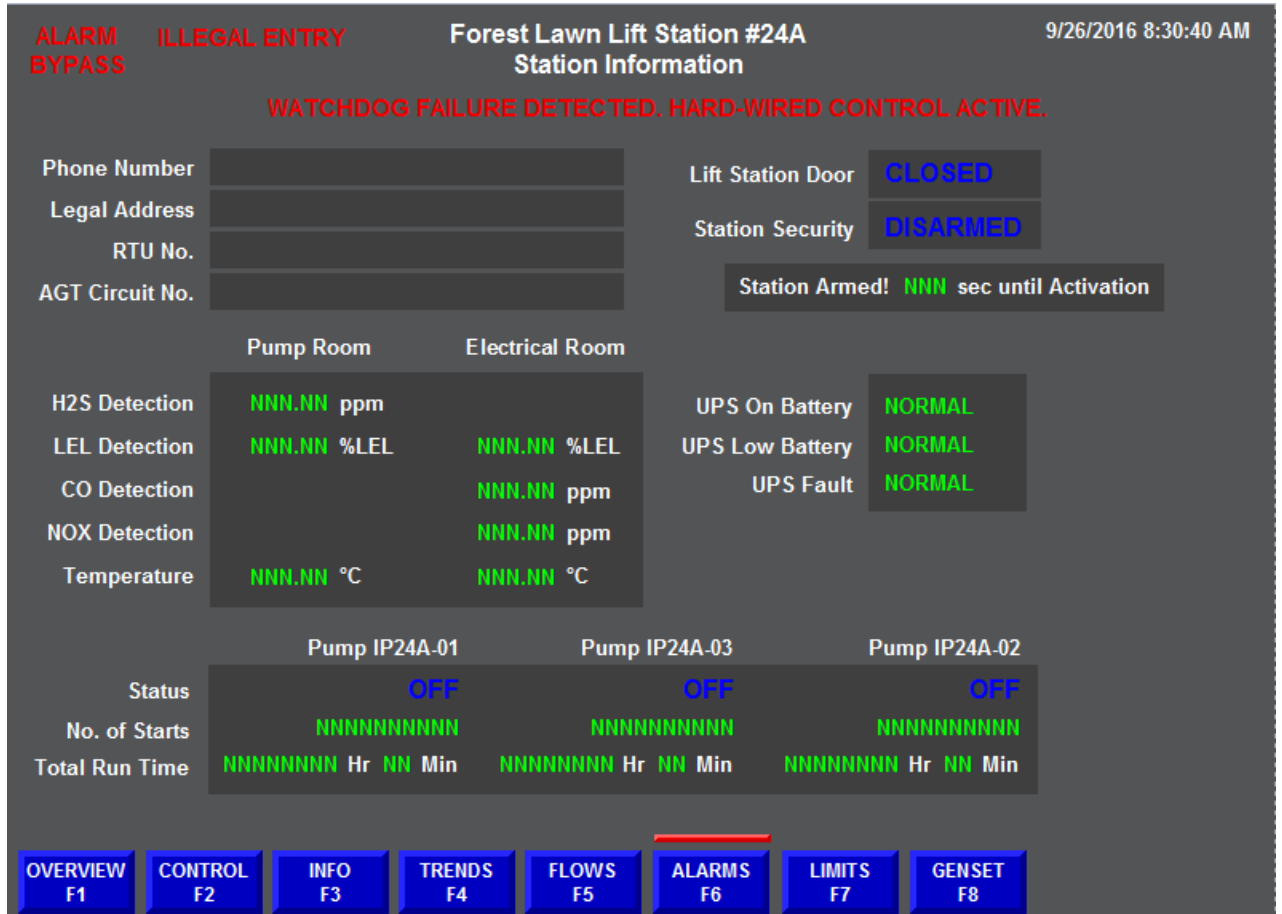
ALARM BYPASS

ILLEGAL ENTRY

Forest Lawn Lift Station #24A
Station Information

9/26/2016 8:30:40 AM

WATCHDOG FAILURE DETECTED. HARD-WIRED CONTROL ACTIVE.

Phone Number
Legal Address
RTU No.
AGT Circuit No.

Lift Station Door CLOSED
Station Security DISARMED
Station Armed! NNN sec until Activation

| | Pump Room | Electrical Room |
|---|---|---|
| H2S Detection | NNN.NN ppm | |
| LEL Detection | NNN.NN %LEL | NNN.NN %LEL |
| CO Detection | | NNN.NN ppm |
| NOX Detection | | NNN.NN ppm |
| Temperature | NNN.NN °C | NNN.NN °C |

UPS On Battery NORMAL
UPS Low Battery NORMAL
UPS Fault NORMAL

| | Pump IP24A-01 | Pump IP24A-03 | Pump IP24A-02 |
|---|---|---|---|
| Status | OFF | OFF | OFF |
| No. of Starts | NNNNNNNNNN | NNNNNNNNNN | NNNNNNNNNN |
| Total Run Time | NNNNNNNN Hr NN Min | NNNNNNNN Hr NN Min | NNNNNNNN Hr NN Min |

OVERVIEW F1
CONTROL F2
INFO F3
TRENDS F4
FLOWS F5
ALARMS F6
LIMITS F7
GENSET F8